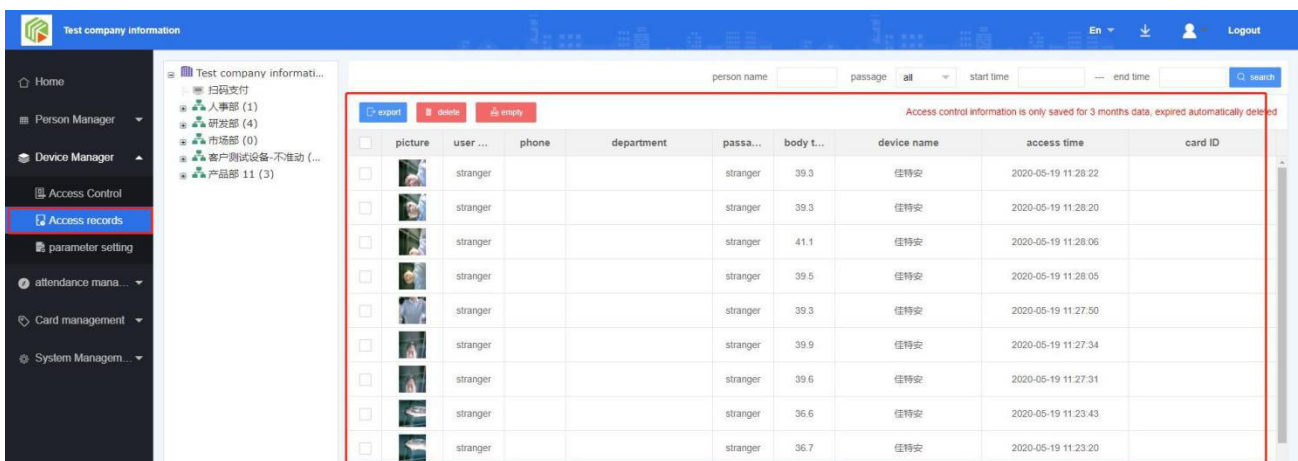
Test company information

En Logout

Home
Person Manager
Device Manager
Access Control
Access records
parameter setting
attendance mana...
Card management
System Managem...

Test company informati...
扫码支付
人事部 (1)
研发部 (4)
市场部 (0)
客户测试设备-不准动 (...
产品部 11 (3)

person name passage all start time — end time search

export delete empty

Access control information is only saved for 3 months data, expired automatically deleted

| | picture | user ... | phone | department | passa... | body t... | device name | access time | card ID |
|---|---|---|---|---|---|---|---|---|---|
| | | stranger | | | stranger | 39.3 | 佳特安 | 2020-05-19 11:28:22 | |
| | | stranger | | | stranger | 39.3 | 佳特安 | 2020-05-19 11:28:20 | |
| | | stranger | | | stranger | 41.1 | 佳特安 | 2020-05-19 11:28:06 | |
| | | stranger | | | stranger | 39.5 | 佳特安 | 2020-05-19 11:28:05 | |
| | | stranger | | | stranger | 39.3 | 佳特安 | 2020-05-19 11:27:50 | |
| | | stranger | | | stranger | 39.9 | 佳特安 | 2020-05-19 11:27:34 | |
| | | stranger | | | stranger | 39.6 | 佳特安 | 2020-05-19 11:27:31 | |
| | | stranger | | | stranger | 36.6 | 佳特安 | 2020-05-19 11:23:43 | |
| | | stranger | | | stranger | 36.7 | 佳特安 | 2020-05-19 11:23:20 | |